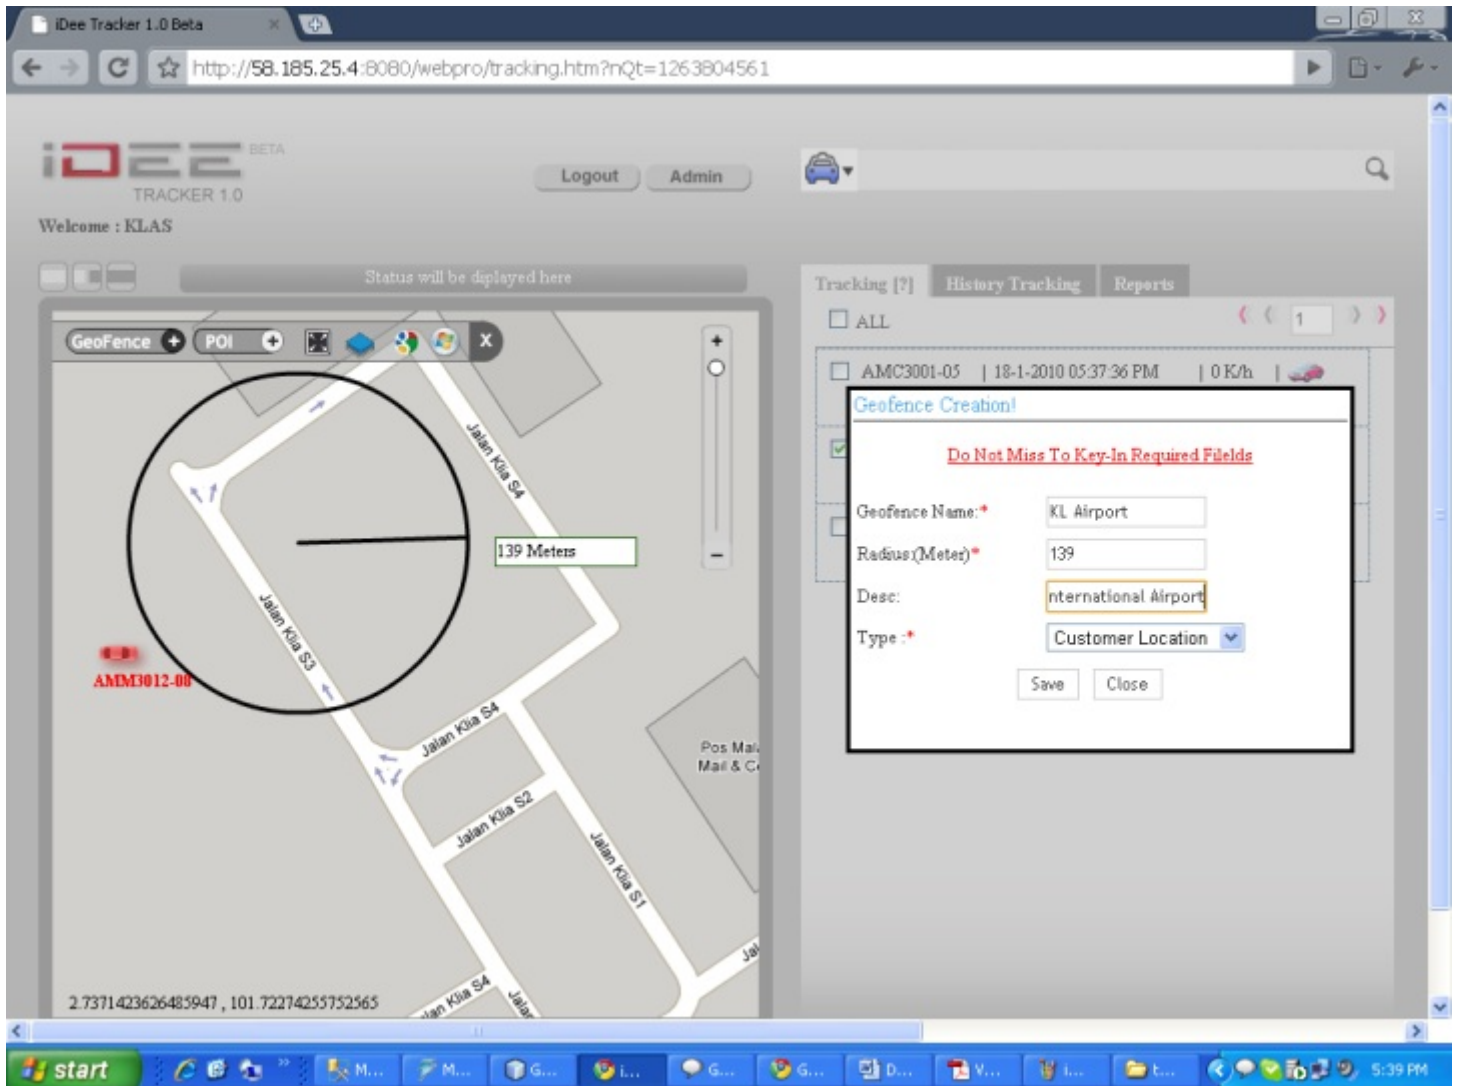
iDee Tracker 1.0 Beta

http://58.185.25.4:8080/webpro/tracking.htm?nQt=1263804561

iDEE BETA
TRACKER 1.0

Welcome : KLAS

Logout Admin

Status will be diplayed here

GeoFence POI

Jalan Klia S4

139 Meters

Jalan Klia S3

AMM3012-08

Jalan Klia S4

Jalan Klia S2

Jalan Klia S1

Pos Mal
Mail & C

Jal

Jalan Klia S4

Jala

2.7371423626485947 , 101.72274255752565

Tracking [?] History Tracking Reports

ALL

1

AMC3001-05 | 18-1-2010 05:37:36 PM | 0 K/h |

Geofence Creation!

Do Not Miss To Key-In Required Filelds

Geofence Name:* KL Airport

Radius(Meter)* 139

Desc: nternational Airport

Type :* Customer Location

Save Close

start M... M... G... i... G... G... D... V... i... t... 5:39 PM